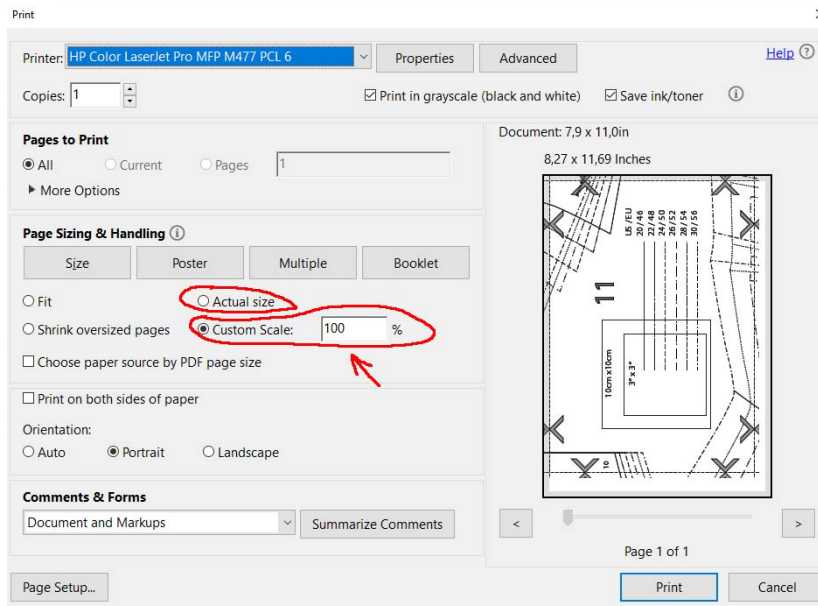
Print

Printer: HP Color LaserJet Pro MFP M477 PCL 6 Properties Advanced Help

Copies: 1 Print in grayscale (black and white) Save ink/toner

Pages to Print
All Current Pages 1
More Options

Page Sizing & Handling
Size Poster Multiple Booklet

Fit
Shrink oversized pages
Actual size
Custom Scale: 100 %
Choose paper source by PDF page size

Print on both sides of paper

Orientation:
Auto Portrait Landscape

Comments & Forms
Document and Markups Summarize Comments

Document: 7,9 x 11,0in
8,27 x 11,69 Inches

US/EU
20/46
22/48
24/50
26/52
28/54
30/56
11
10cm x 10cm
3" x 3"
10

Page 1 of 1

Page Setup... Print Cancel